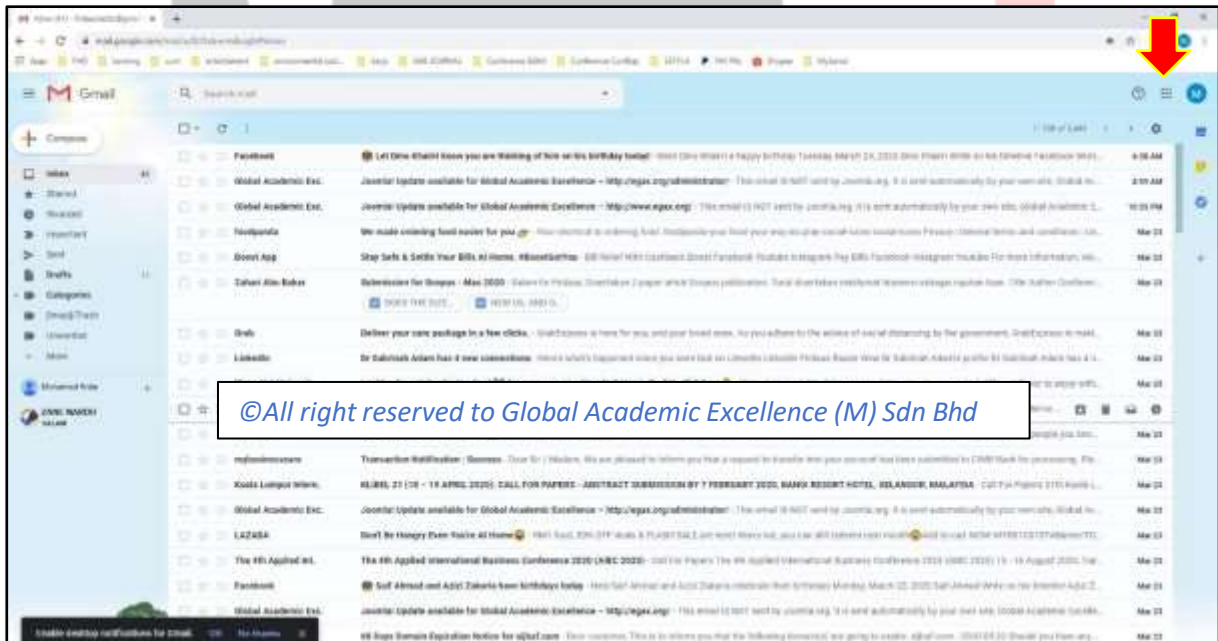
Gmail

Compose

Inbox
Starred
Snoozed
Important
Sent
Drafts
Categories
More

Facebook — Let Dino Khairil know you are thinking of him on his birthday today! — 4:38 AM
Global Academic Exc. — Joomla! Update available for Global Academic Excellence – http://egax.org/administrator/ — 2:59 AM
Global Academic Exc. — Joomla! Update available for Global Academic Excellence – http://www.egax.org/ — 10:35 PM
foodpanda — We made ordering food easier for you — Mar 23
Boost App — Stay Safe & Settle Your Bills At Home. #BoostSafeHome — Mar 23
Zahari Abu Bakar — Submission for Scopus - Mac 2020 — Mar 23
Grab — Deliver your care package in a few clicks. — Mar 23
LinkedIn — Dr Sabrinah Adam has 4 new connections — Mar 23

©All right reserved to Global Academic Excellence (M) Sdn Bhd

Transaction Notification | Success — Mar 23
Kuala Lumpur Interne. — KLIBEL 21 (18 – 19 APRIL 2020): CALL FOR PAPERS - ABSTRACT SUBMISSION BY 7 FEBRUARY 2020, BANGI RESORT HOTEL, SELANGOR, MALAYSIA — Mar 23
Global Academic Exc. — Joomla! Update available for Global Academic Excellence – http://egax.org/administrator/ — Mar 23
LAZADA — Don't Be Hungry Even You're At Home — Mar 23
The 4th Applied Int. — The 4th Applied International Business Conference 2020 (AIBC 2020) — Mar 23
Facebook — Saif Ahmad and Azizi Zakaria have birthdays today — Mar 23
Global Academic Exc. — Joomla! Update available for Global Academic Excellence – http://egax.org/ — Mar 23
Enable desktop notifications for Gmail. OK No thanks — Mar 23